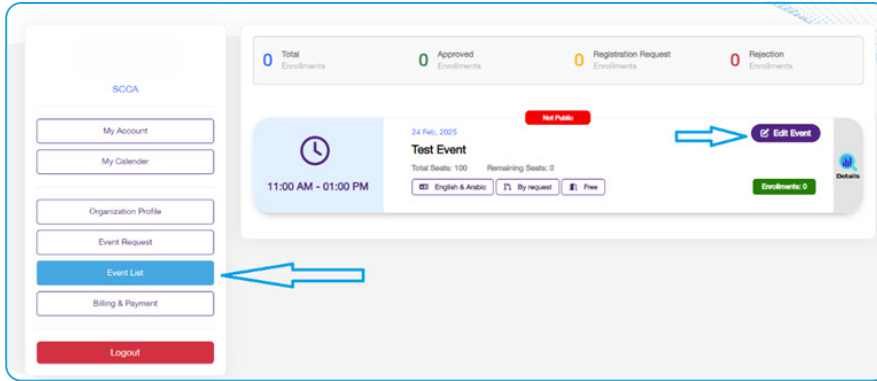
SCCA

My Account

My Calender

Organization Profile

Event Request

Event List

Billing & Payment

Logout

0 Total Enrollments

0 Approved Enrollments

0 Registration Request Enrollments

0 Rejection Enrollments

Not Public

24 Feb, 2025

Test Event

Total Seats: 100 Remaining Seats: 0

English & Arabic

By request

Free

11:00 AM - 01:00 PM

Edit Event

Enrollments: 0

Details